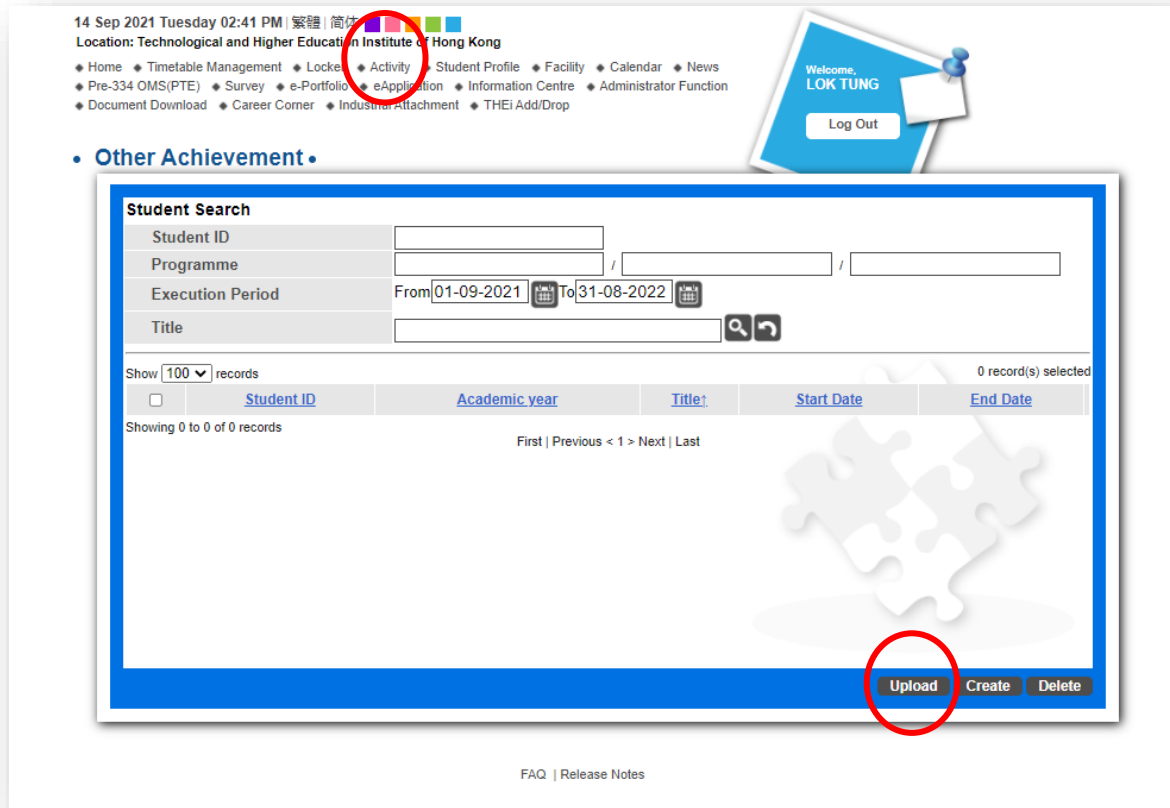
14 Sep 2021 Tuesday 02:41 PM | 繁體 | 简体
Location: Technological and Higher Education Institute of Hong Kong

◆ Home ◆ Timetable Management ◆ Locker ◆ Activity ◆ Student Profile ◆ Facility ◆ Calendar ◆ News ◆ Pre-334 OMS(PTE) ◆ Survey ◆ e-Portfolio ◆ eApplication ◆ Information Centre ◆ Administrator Function ◆ Document Download ◆ Career Corner ◆ Industrial Attachment ◆ THEi Add/Drop

Welcome,
LOK TUNG
Log Out

• Other Achievement •

Student Search

| Student ID | |
|---|---|
| Programme | / / |
| Execution Period | From 01-09-2021 To 31-08-2022 |
| Title | |

Show 100 records
0 record(s) selected

| | Student ID | Academic year | Title↑ | Start Date | End Date |
|---|---|---|---|---|---|

Showing 0 to 0 of 0 records
First | Previous < 1 > Next | Last

Upload Create Delete

FAQ | Release Notes